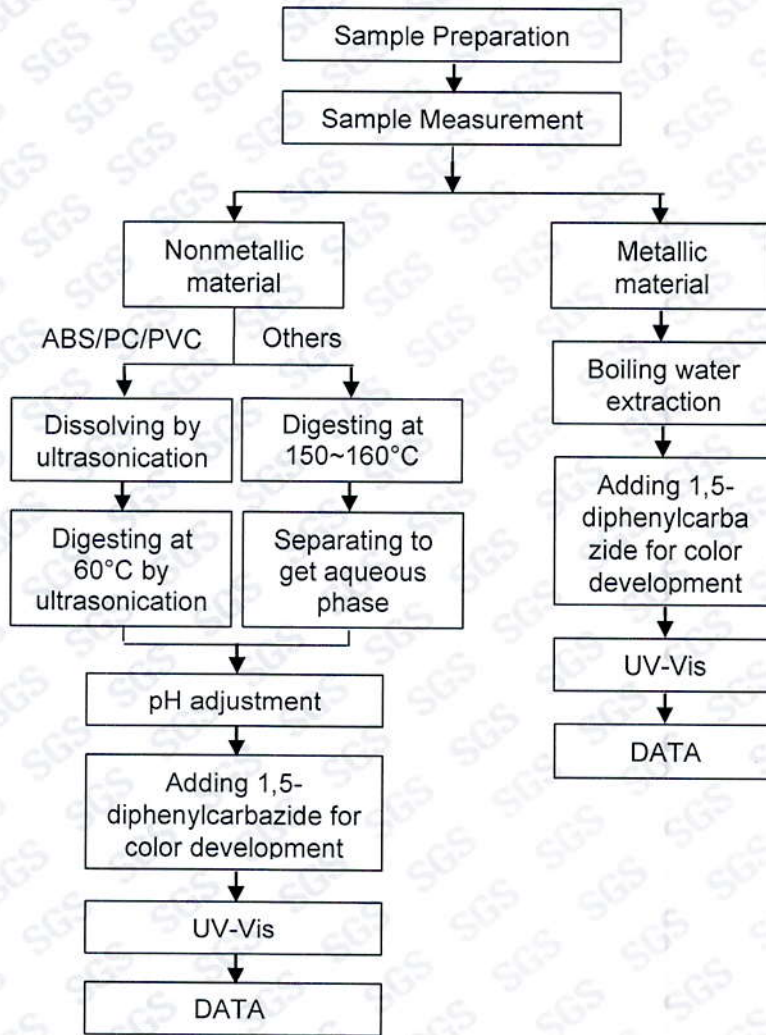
Sample Preparation

Sample Measurement

Nonmetallic material

ABS/PC/PVC

Others

Dissolving by ultrasonication

Digesting at 150~160°C

Digesting at 60°C by ultrasonication

Separating to get aqueous phase

pH adjustment

Adding 1,5-diphenylcarbazide for color development

UV-Vis

DATA

Metallic material

Boiling water extraction

Adding 1,5-diphenylcarbazide for color development

UV-Vis

DATA